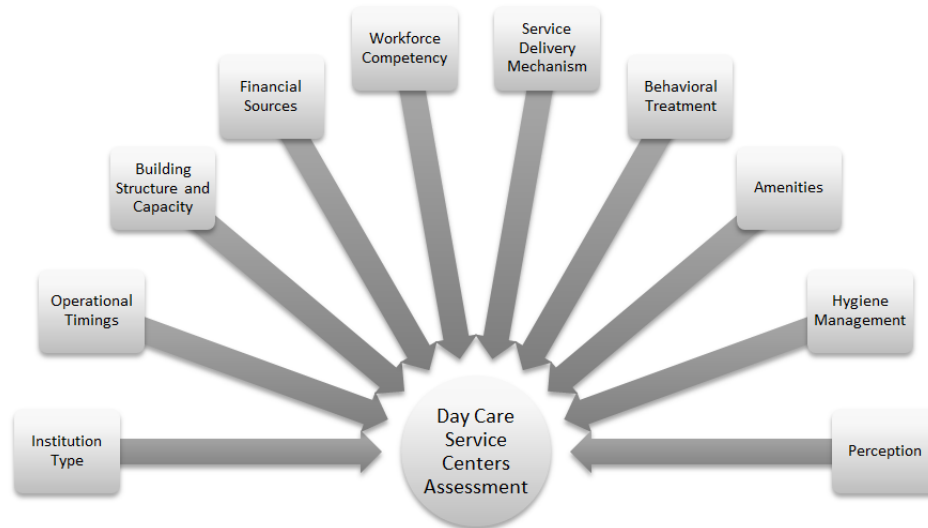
Workforce Competency

Service Delivery Mechanism

Financial Sources

Behavioral Treatment

Building Structure and Capacity

Amenities

Operational Timings

Hygiene Management

Institution Type

Day Care Service Centers Assessment

Perception